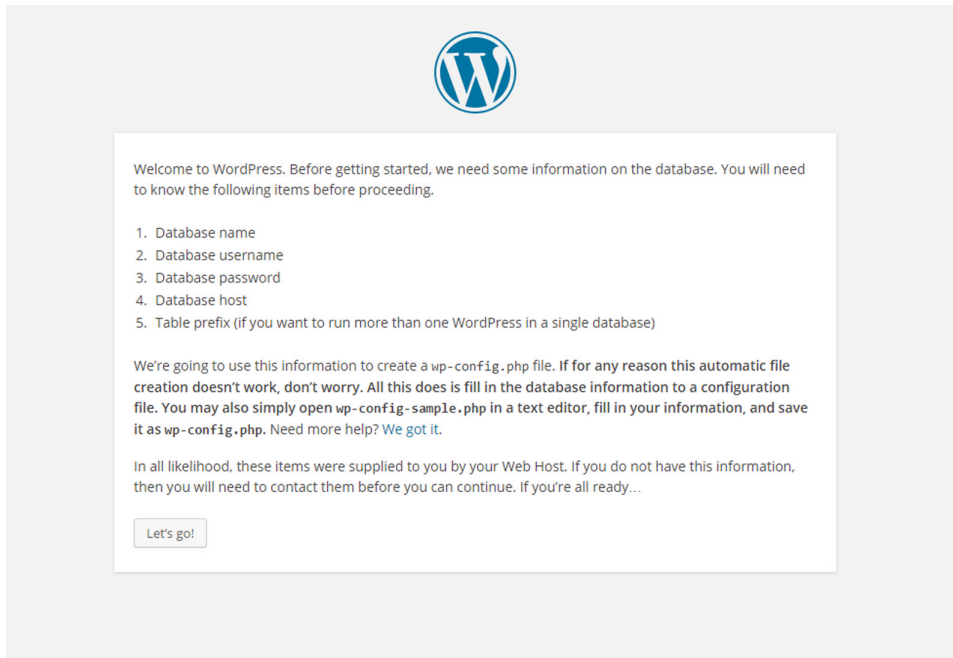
Welcome to WordPress. Before getting started, we need some information on the database. You will need to know the following items before proceeding.

1. Database name
2. Database username
3. Database password
4. Database host
5. Table prefix (if you want to run more than one WordPress in a single database)

We're going to use this information to create a wp-config.php file. If for any reason this automatic file creation doesn't work, don't worry. All this does is fill in the database information to a configuration file. You may also simply open wp-config-sample.php in a text editor, fill in your information, and save it as wp-config.php. Need more help? We got it.

In all likelihood, these items were supplied to you by your Web Host. If you do not have this information, then you will need to contact them before you can continue. If you're all ready…

Let's go!